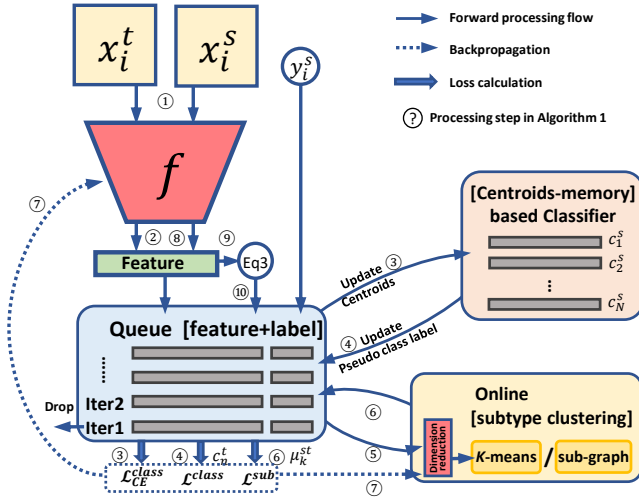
$x_i^t$

$x_i^s$

$y_i^s$

Forward processing flow

Backpropagation

Loss calculation

? Processing step in Algorithm 1

①

$f$

⑦

② ⑧

⑨

Feature

Eq3

⑩

[Centroids-memory] based Classifier

$c_1^s$

$c_2^s$

⋮

$c_N^s$

Update ③ Centroids

④ Update Pseudo class label

Queue [feature+label]

⋮

Iter2

Iter1

Drop

⑥

Online [subtype clustering]

Dimension reduction

$K$-means / sub-graph

⑤

③ $\mathcal{L}_{CE}^{class}$ ④ $\mathcal{L}^{class}$ $c_k^t$ ⑥ $\mathcal{L}^{sub}$ $\mu_k^{st}$

⑦